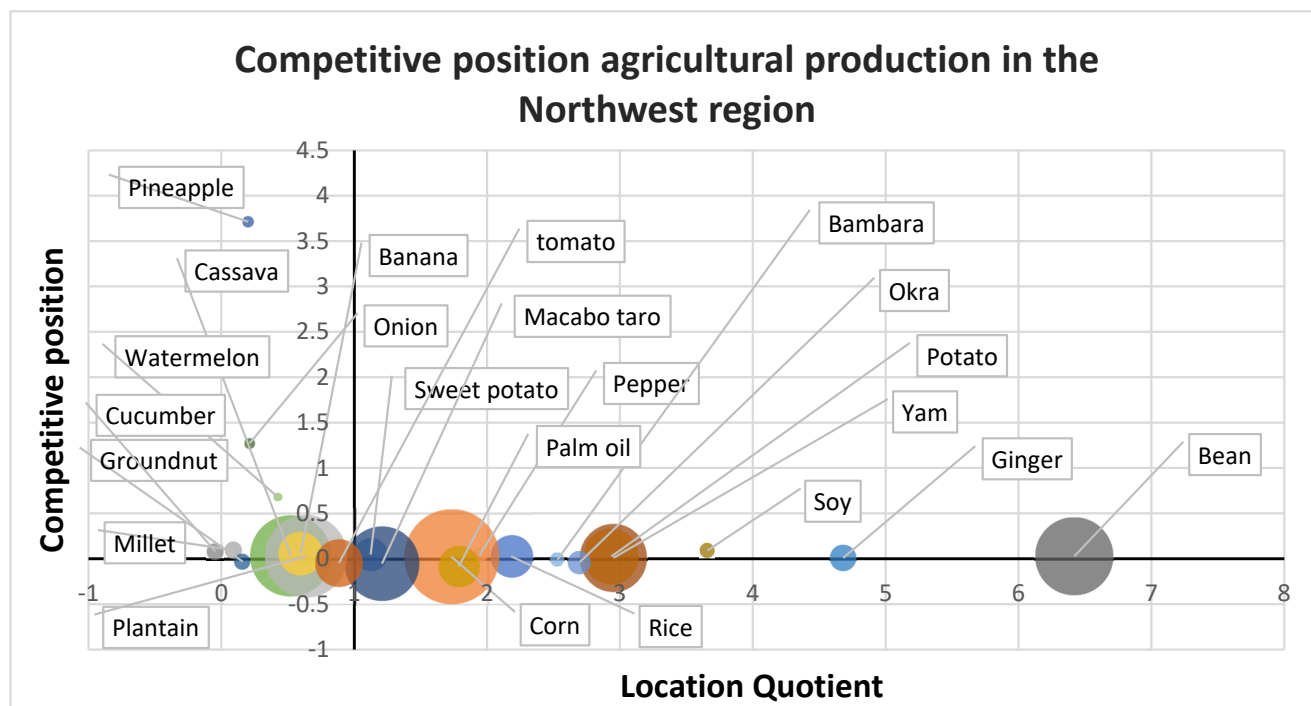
Competitive position agricultural production in the Northwest region

Competitive position

Location Quotient

4.5
4
3.5
3
2.5
2
1.5
1
0.5
0
-0.5
-1

-1
0
1
2
3
4
5
6
7
8

Pineapple
Cassava
Banana
tomato
Bambara
Okra
Onion
Macabo taro
Watermelon
Potato
Sweet potato
Pepper
Cucumber
Yam
Palm oil
Groundnut
Ginger
Bean
Soy
Millet
Plantain
Corn
Rice